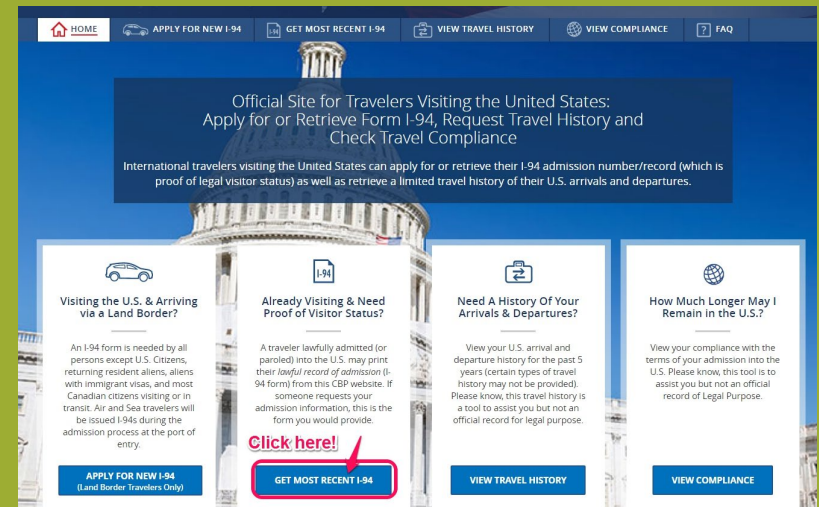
HOME APPLY FOR NEW I-94 GET MOST RECENT I-94 VIEW TRAVEL HISTORY VIEW COMPLIANCE FAQ

Official Site for Travelers Visiting the United States: Apply for or Retrieve Form I-94, Request Travel History and Check Travel Compliance

International travelers visiting the United States can apply for or retrieve their I-94 admission number/record (which is proof of legal visitor status) as well as retrieve a limited travel history of their U.S. arrivals and departures.

Visiting the U.S. & Arriving via a Land Border?

An I-94 form is needed by all persons except U.S. Citizens, returning resident aliens, aliens with immigrant visas, and most Canadian citizens visiting or in transit. Air and Sea travelers will be issued I-94s during the admission process at the port of entry.

APPLY FOR NEW I-94
(Land Border Travelers Only)

I-94

Already Visiting & Need Proof of Visitor Status?

A traveler lawfully admitted (or paroled) into the U.S. may print their lawful record of admission (I-94 form) from this CBP website. If someone requests your admission information, this is the form you would provide.

Click here!

GET MOST RECENT I-94

Need A History Of Your Arrivals & Departures?

View your U.S. arrival and departure history for the past 5 years (certain types of travel history may not be provided). Please know, this travel history is a tool to assist you but not an official record for legal purpose.

VIEW TRAVEL HISTORY

How Much Longer May I Remain in the U.S.?

View your compliance with the terms of your admission into the U.S. Please know, this tool is to assist you but not an official record of Legal Purpose.

VIEW COMPLIANCE